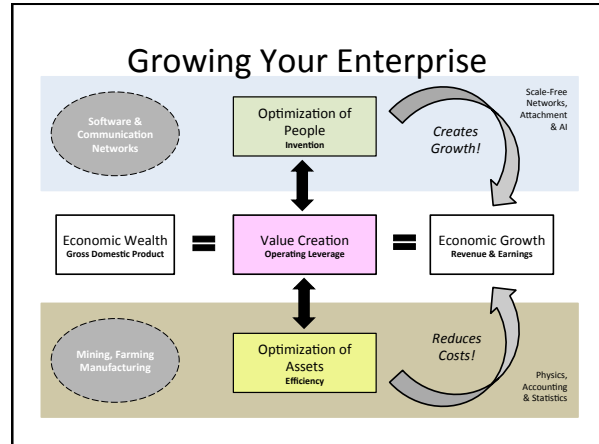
Growing Your Enterprise

Software & Communication Networks

Optimization of People
Invention

Creates Growth!

Scale-Free Networks, Attachment & AI

Economic Wealth
Gross Domestic Product

=

Value Creation
Operating Leverage

=

Economic Growth
Revenue & Earnings

Mining, Farming Manufacturing

Optimization of Assets
Efficiency

Reduces Costs!

Physics, Accounting & Statistics